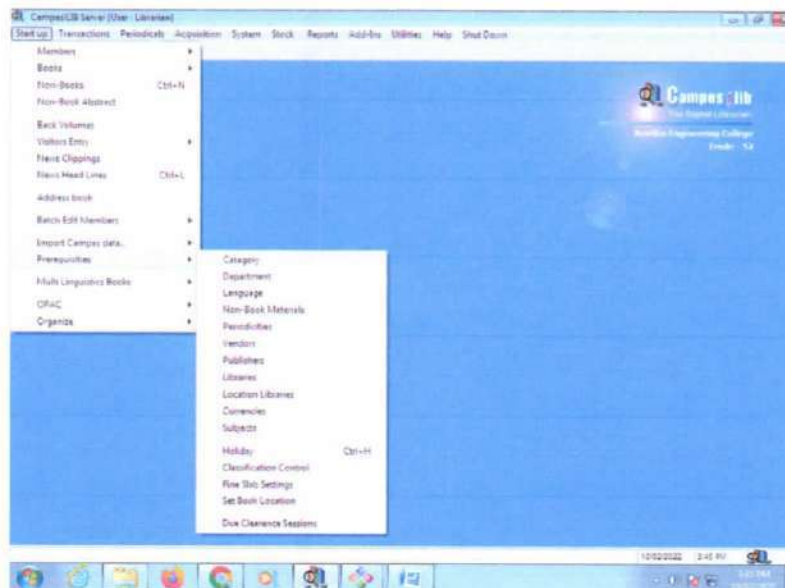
CampusLIB Server [User : Librarian]

Start up Transactions Periodicals Acquisition System Stock Reports Add-Ins Utilities Help Shut Down

Members
Books
Non-Books Ctrl+N
Non-Book Abstract
Back Volumes
Visitors Entry
News Clippings
News Head Lines Ctrl+L
Address book
Batch Edit Members
Import Campus data...
Prerequisities
Multi Linguistics Books
OPAC
Organize

Category
Department
Language
Non-Book Materials
Periodicities
Vendors
Publishers
Libraries
Location Libraries
Currencies
Subjects
Holiday Ctrl+H
Classification Control
Fine Slab Settings
Set Book Location
Due Clearance Sessions

Campus Lib
The Digital Librarian
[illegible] Engineering College
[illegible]

10/02/2022 3:45 PM